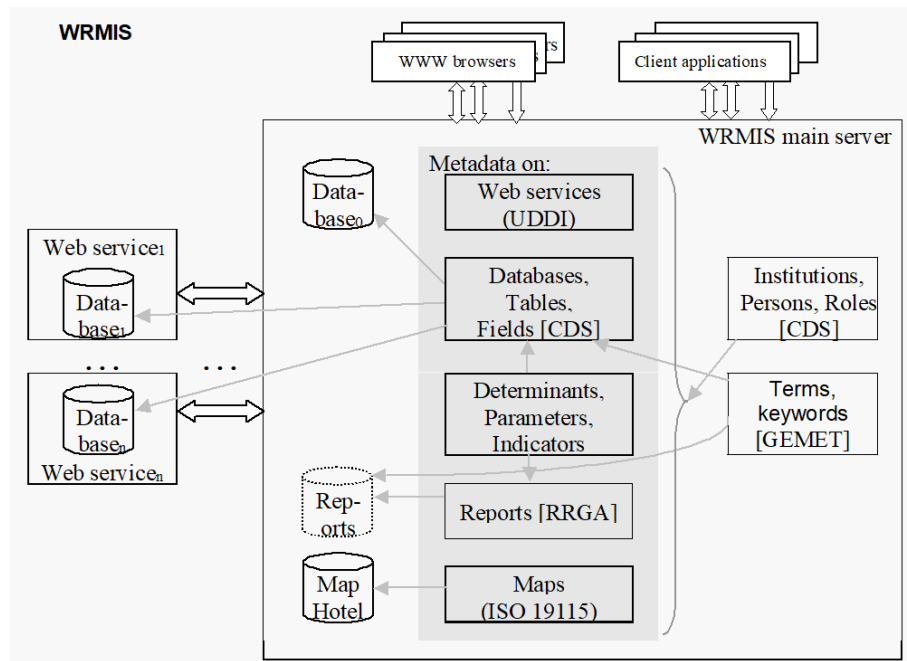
WRMIS

WWW browsers

Client applications

WRMIS main server

Metadata on:

Web services (UDDI)

Database$_0$

Web service$_1$

Database$_1$

Databases, Tables, Fields [CDS]

Institutions, Persons, Roles [CDS]

. . .

. . .

Database$_n$

Web service$_n$

Determinants, Parameters, Indicators

Terms, keywords [GEMET]

Reports

Reports [RRGA]

Map Hotel

Maps (ISO 19115)